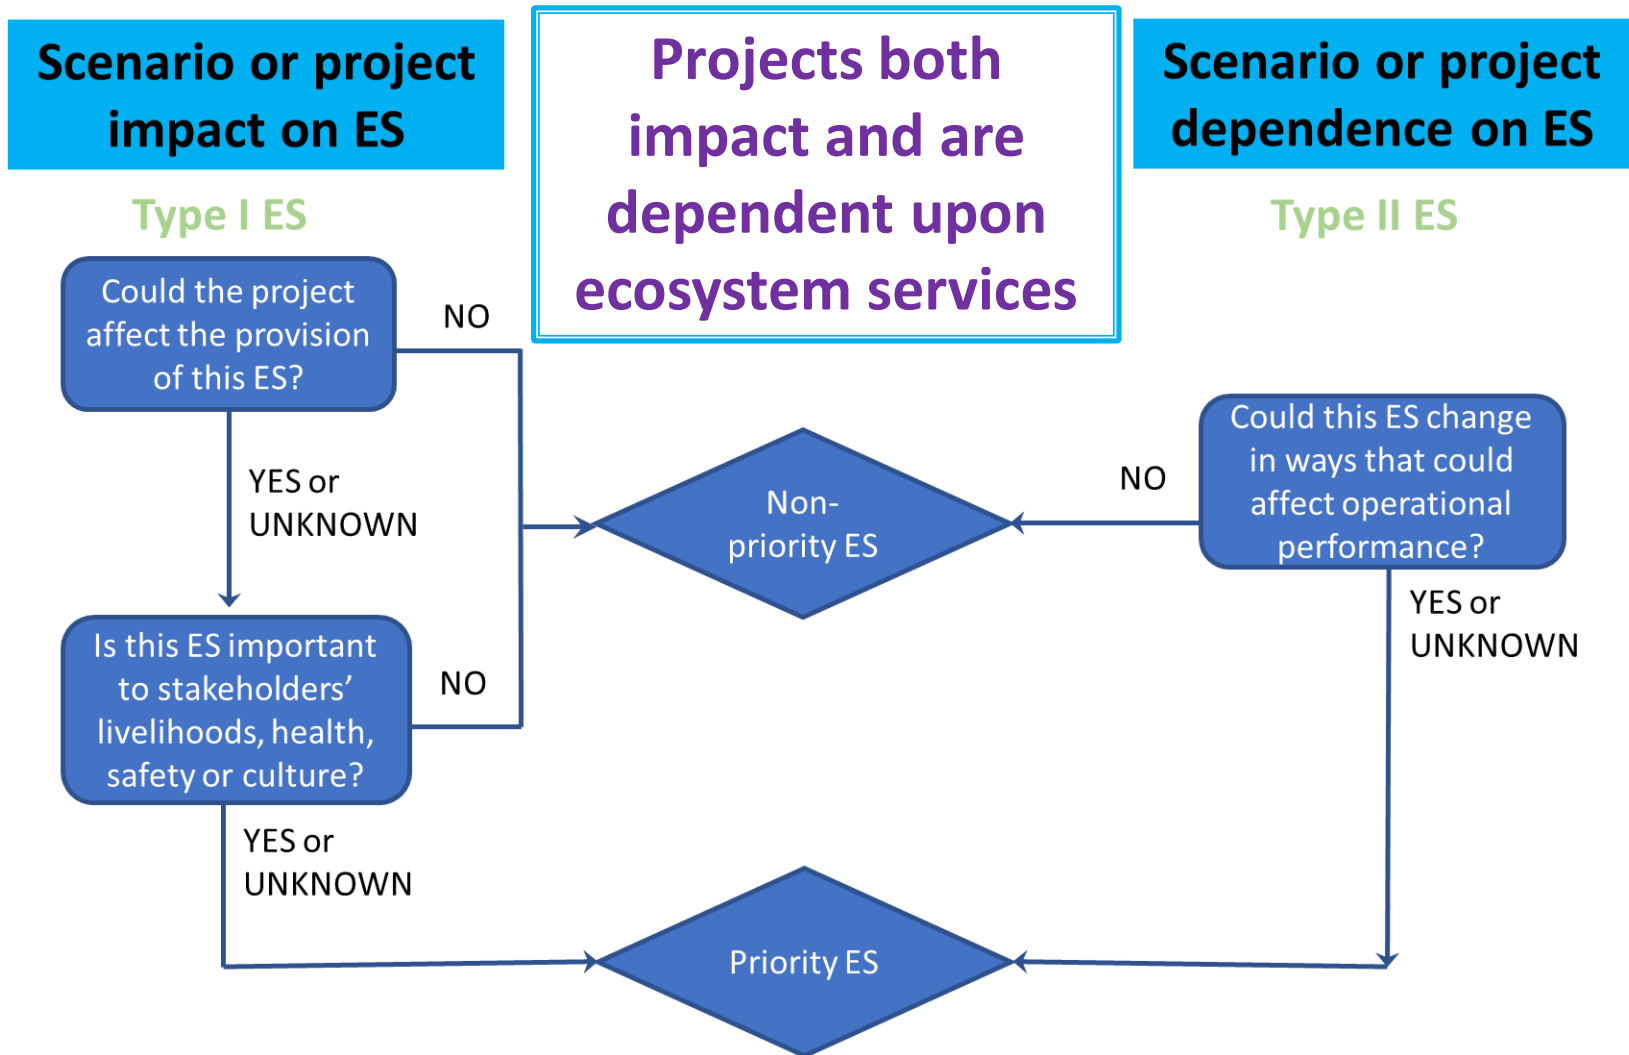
Scenario or project impact on ES

Projects both impact and are dependent upon ecosystem services

Scenario or project dependence on ES

Type I ES

Type II ES

Could the project affect the provision of this ES?

NO

YES or UNKNOWN

Non-priority ES

NO

Could this ES change in ways that could affect operational performance?

YES or UNKNOWN

Is this ES important to stakeholders' livelihoods, health, safety or culture?

NO

YES or UNKNOWN

Priority ES